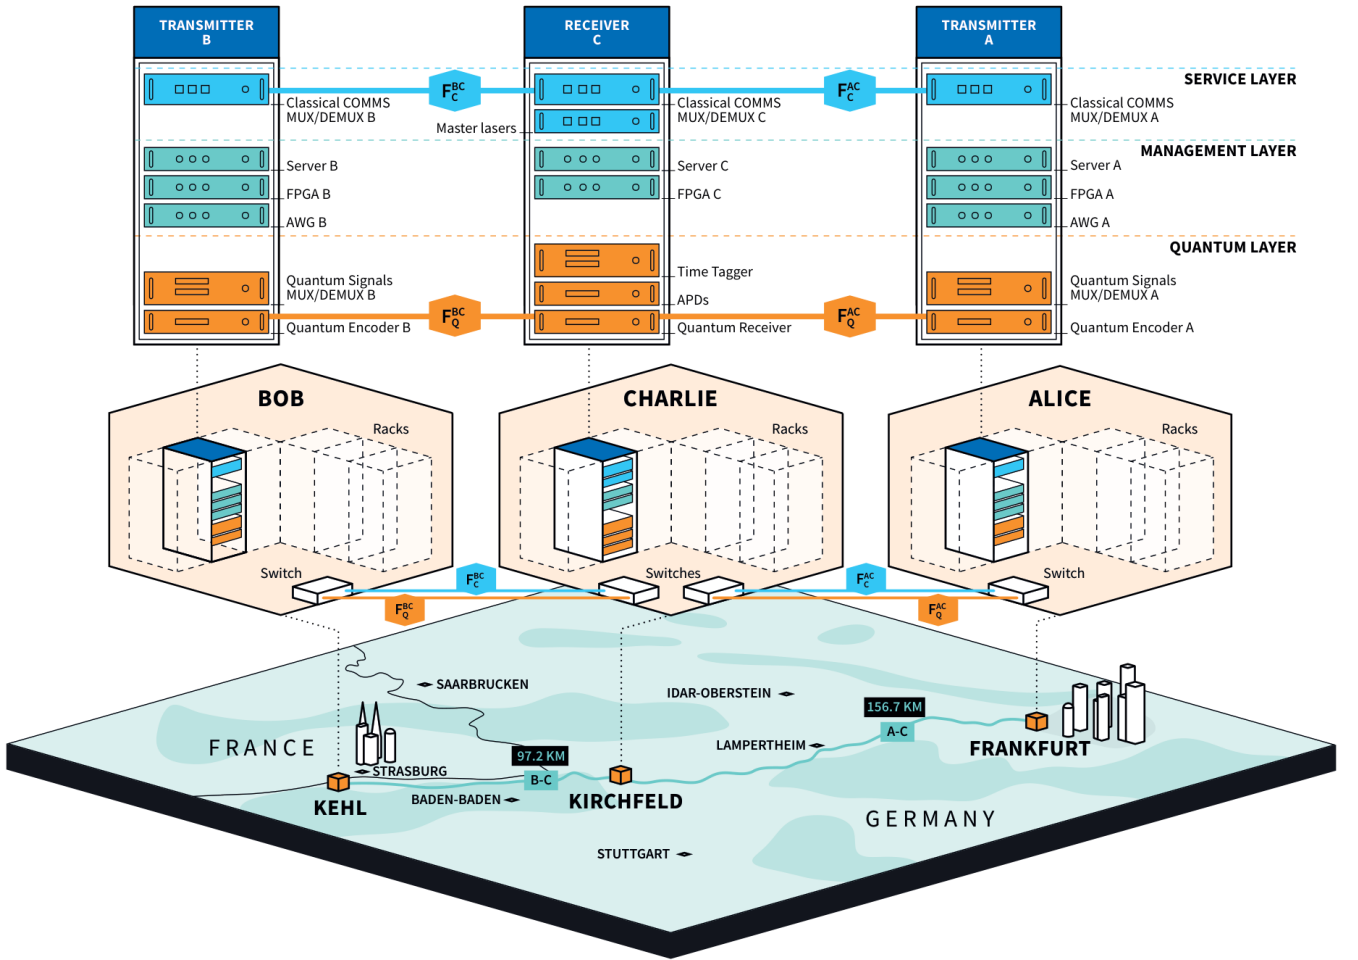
TRANSMITTER B

RECEIVER C

TRANSMITTER A

SERVICE LAYER

$F_C^{BC}$

$F_C^{AC}$

Classical COMMS MUX/DEMUX B

Classical COMMS MUX/DEMUX C

Classical COMMS MUX/DEMUX A

Master lasers

MANAGEMENT LAYER

Server B

Server C

Server A

FPGA B

FPGA C

FPGA A

AWG B

AWG A

QUANTUM LAYER

Time Tagger

Quantum Signals MUX/DEMUX B

Quantum Signals MUX/DEMUX A

APDs

$F_Q^{BC}$

$F_Q^{AC}$

Quantum Encoder B

Quantum Receiver

Quantum Encoder A

BOB

CHARLIE

ALICE

Racks

Racks

Racks

Switch

Switches

Switch

$F_C^{BC}$

$F_C^{AC}$

$F_Q^{BC}$

$F_Q^{AC}$

SAARBRUCKEN

IDAR-OBERSTEIN

156.7 KM

A-C

FRANCE

LAMPERTHEIM

FRANKFURT

97.2 KM

STRASBURG

B-C

KEHL

BADEN-BADEN

KIRCHFELD

GERMANY

STUTTGART